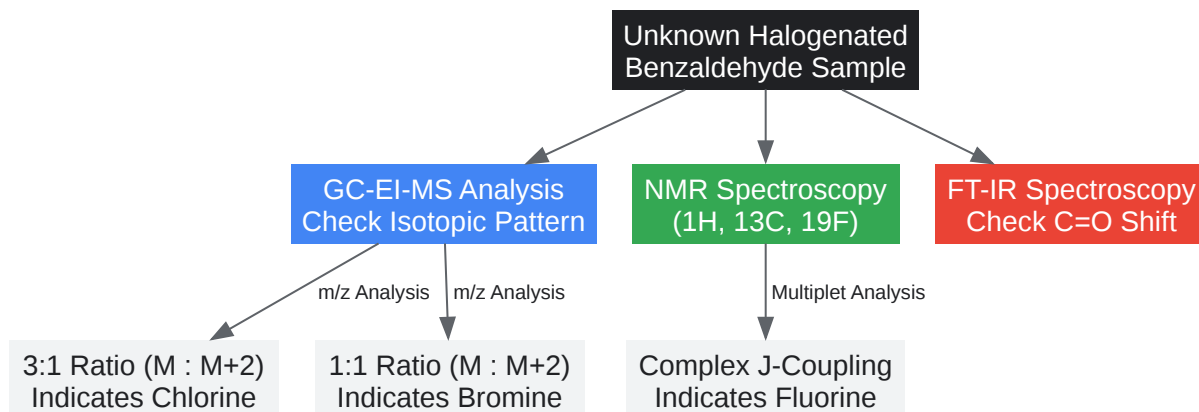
Unknown Halogenated Benzaldehyde Sample

GC-EI-MS Analysis
Check Isotopic Pattern

NMR Spectroscopy
(1H, 13C, 19F)

FT-IR Spectroscopy
Check C=O Shift

m/z Analysis

m/z Analysis

Multiplet Analysis

3:1 Ratio (M : M+2)
Indicates Chlorine

1:1 Ratio (M : M+2)
Indicates Bromine

Complex J-Coupling
Indicates Fluorine